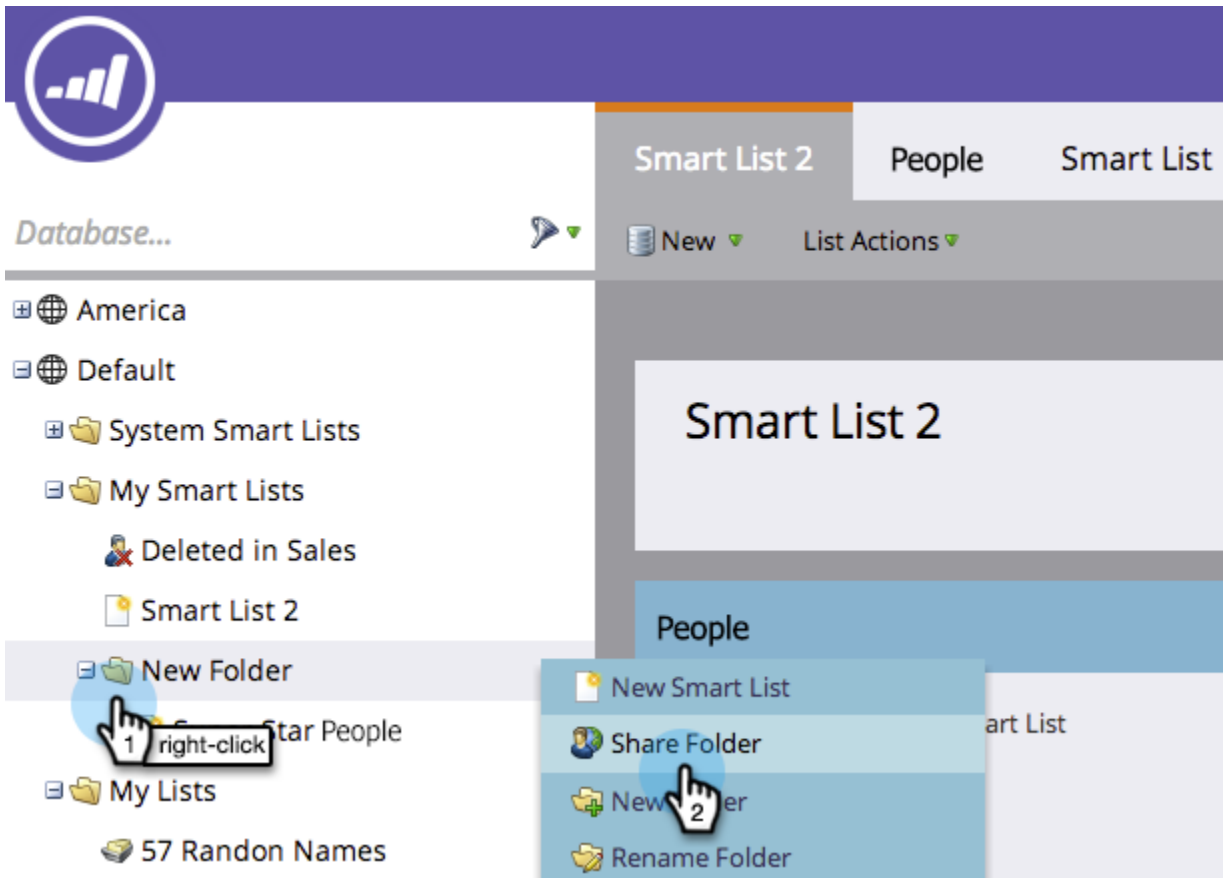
Smart List 2

People

Smart List

Database...

New

List Actions

America

Default

System Smart Lists

My Smart Lists

Deleted in Sales

Smart List 2

New Folder

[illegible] Star People

1 right-click

My Lists

57 Randon Names

Smart List 2

People

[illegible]art List

New Smart List

Share Folder

New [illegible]der

2

Rename Folder